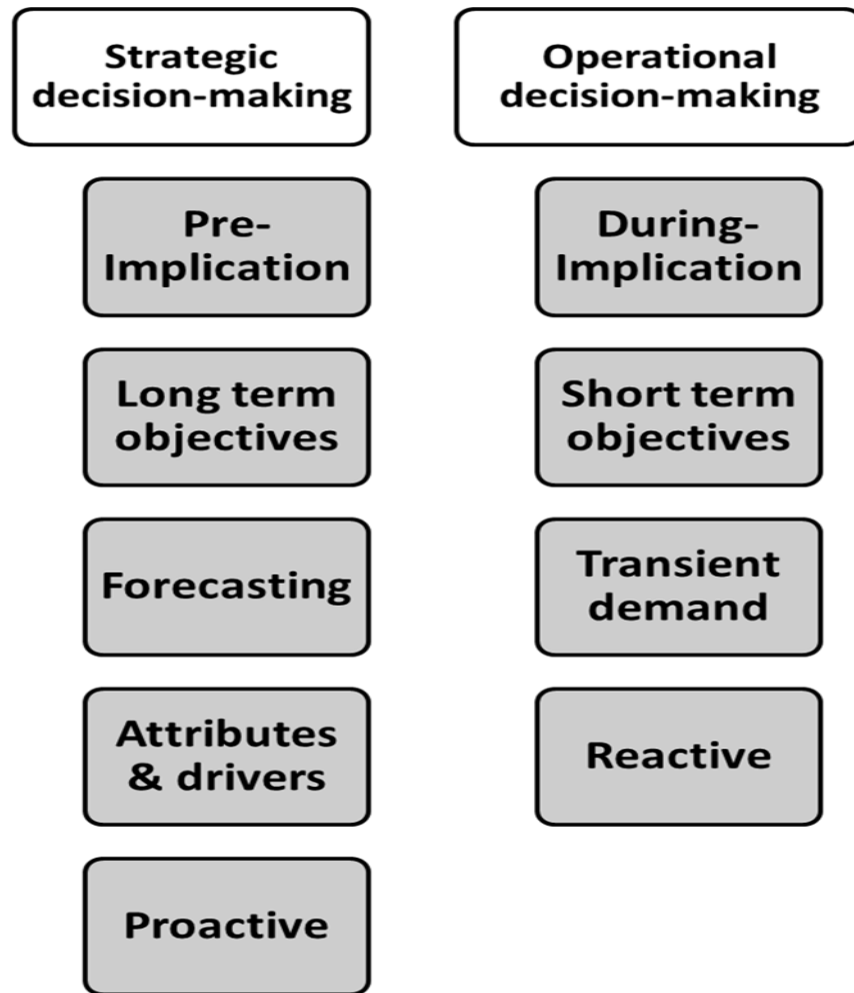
Strategic decision-making

Pre-Implication

Long term objectives

Forecasting

Attributes & drivers

Proactive

Operational decision-making

During-Implication

Short term objectives

Transient demand

Reactive